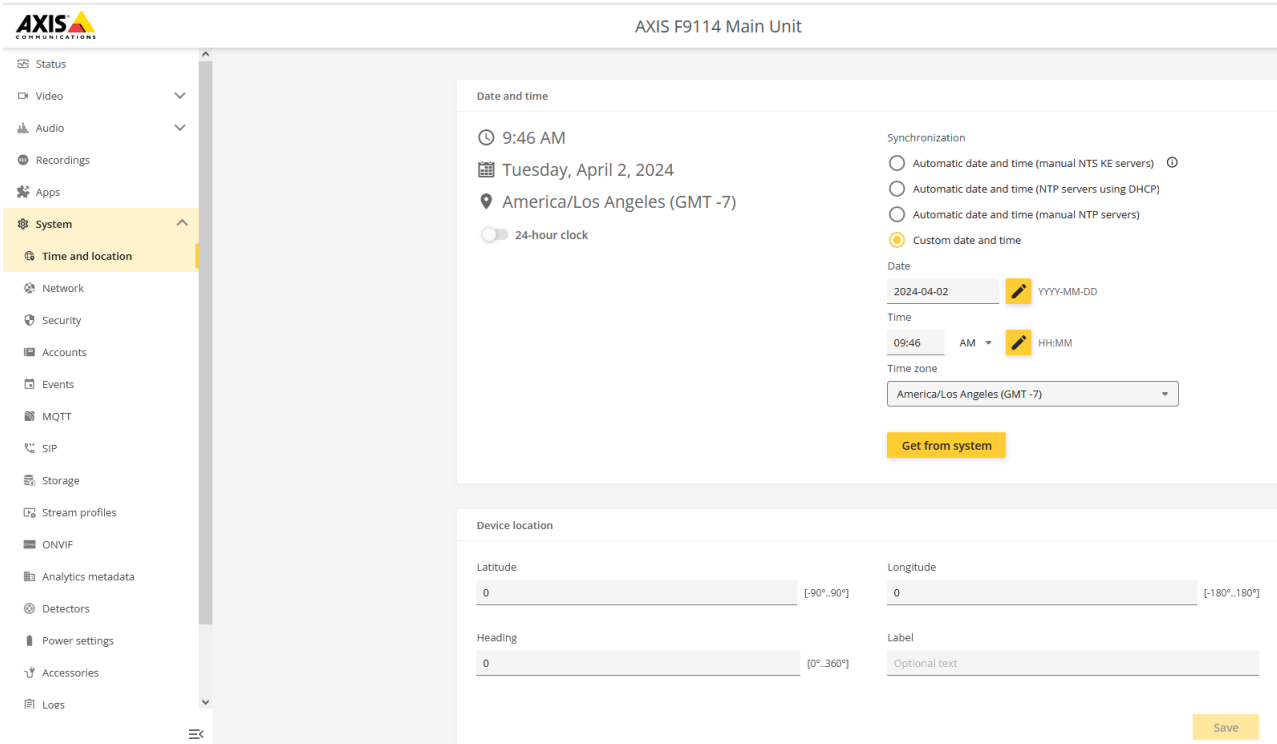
AXIS COMMUNICATIONS

AXIS F9114 Main Unit

Status
Video
Audio
Recordings
Apps
System
Time and location
Network
Security
Accounts
Events
MQTT
SIP
Storage
Stream profiles
ONVIF
Analytics metadata
Detectors
Power settings
Accessories
Logs

Date and time

9:46 AM
Tuesday, April 2, 2024
America/Los Angeles (GMT -7)
24-hour clock

Synchronization
Automatic date and time (manual NTS KE servers)
Automatic date and time (NTP servers using DHCP)
Automatic date and time (manual NTP servers)
Custom date and time

Date
2024-04-02 YYYY-MM-DD
Time
09:46 AM HH:MM
Time zone
America/Los Angeles (GMT -7)

Get from system

Device location

Latitude
0 [-90°..90°]
Longitude
0 [-180°..180°]
Heading
0 [0°..360°]
Label
Optional text

Save